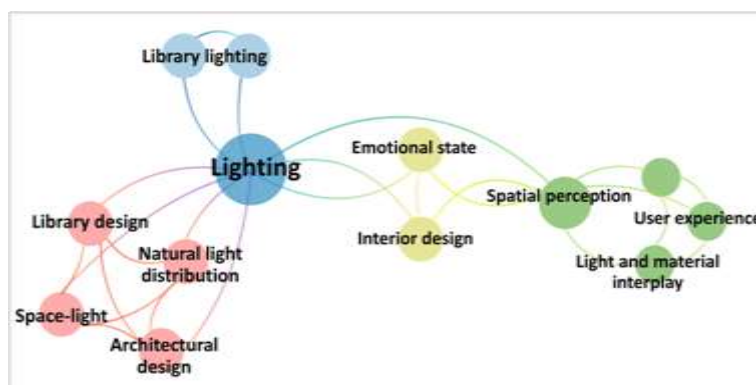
Library lighting

Lighting

Emotional state

Spatial perception

User experience

Library design

Natural light distribution

Interior design

Light and material interplay

Space-light

Architectural design